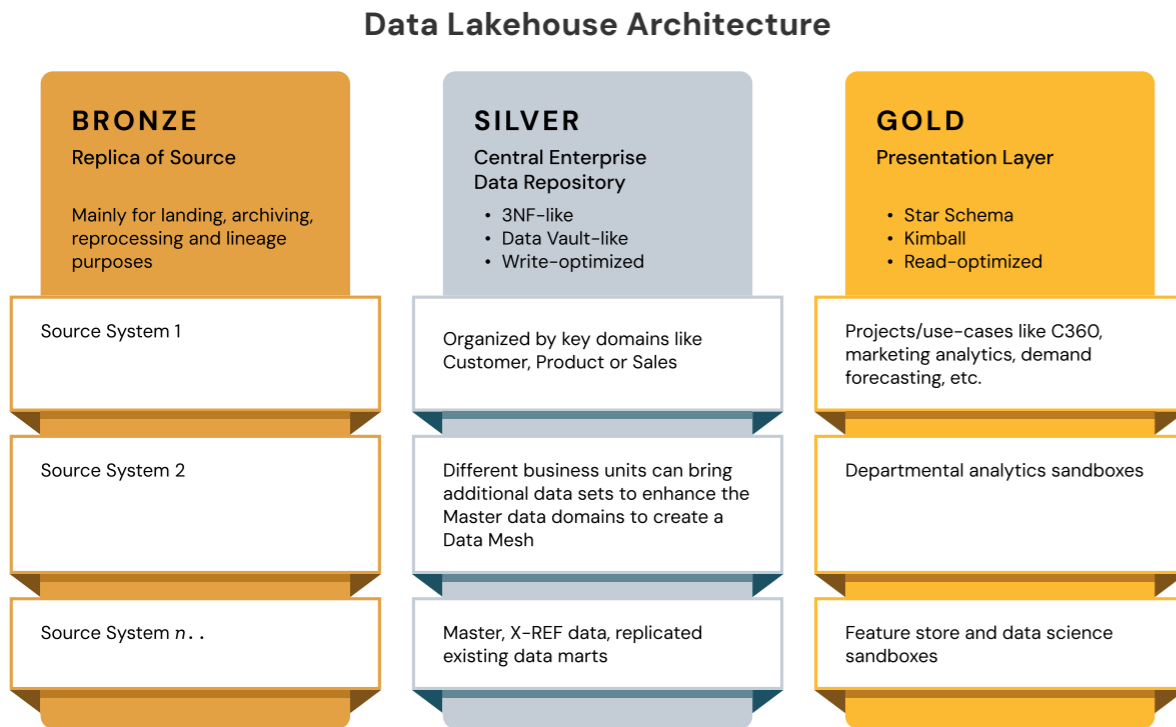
Data Lakehouse Architecture

BRONZE
Replica of Source

Mainly for landing, archiving, reprocessing and lineage purposes

Source System 1

Source System 2

Source System n..

SILVER
Central Enterprise Data Repository

• 3NF-like
• Data Vault-like
• Write-optimized

Organized by key domains like Customer, Product or Sales

Different business units can bring additional data sets to enhance the Master data domains to create a Data Mesh

Master, X-REF data, replicated existing data marts

GOLD
Presentation Layer

• Star Schema
• Kimball
• Read-optimized

Projects/use-cases like C360, marketing analytics, demand forecasting, etc.

Departmental analytics sandboxes

Feature store and data science sandboxes